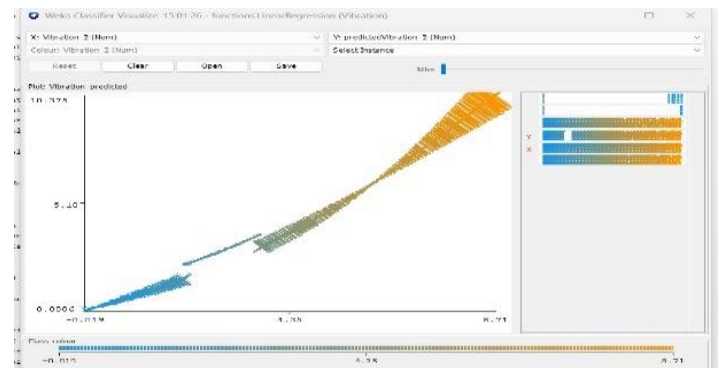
Weka Classifier Visualize: 15:01:26 - functions.LinearRegression (Vibration)

X: Vibration 2 (Num)
Y: predictedVibration 2 (Num)
Colour: Vibration 2 (Num)
Select Instance
Reset
Clear
Open
Save
Jitter

Plot: Vibration_predicted
10.375
5.10
0.0000
-0.019
4.35
8.71

Y
X

Class colour
-0.019
4.35
8.71